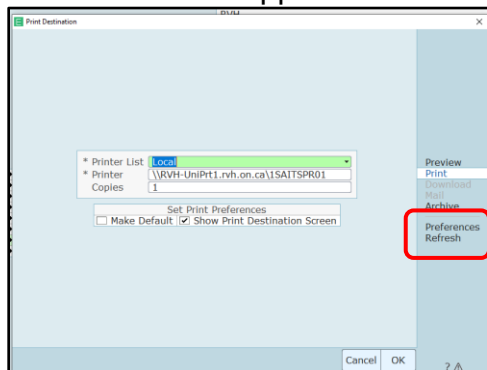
RVH

Print Destination

* Printer List Local
* Printer \\RVH-UniPrt1.rvh.on.ca\1SAITSPR01
Copies 1

Set Print Preferences
Make Default
Show Print Destination Screen

Preview
Print
Download
Mail
Archive
Preferences
Refresh

Cancel
OK

?